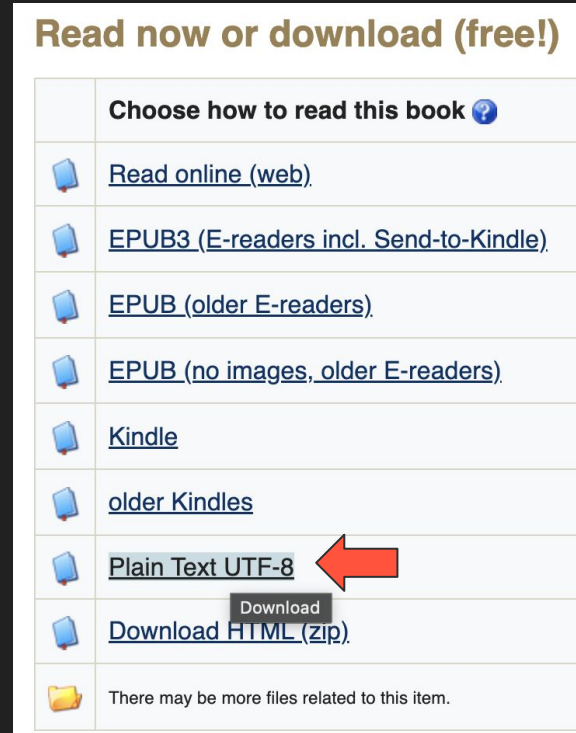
Read now or download (free!)

| | Choose how to read this book |
|---|---|
| | Read online (web) |
| | EPUB3 (E-readers incl. Send-to-Kindle) |
| | EPUB (older E-readers) |
| | EPUB (no images, older E-readers) |
| | Kindle |
| | older Kindles |
| | Plain Text UTF-8 |
| | Download HTML (zip) |
| | There may be more files related to this item. |

Download